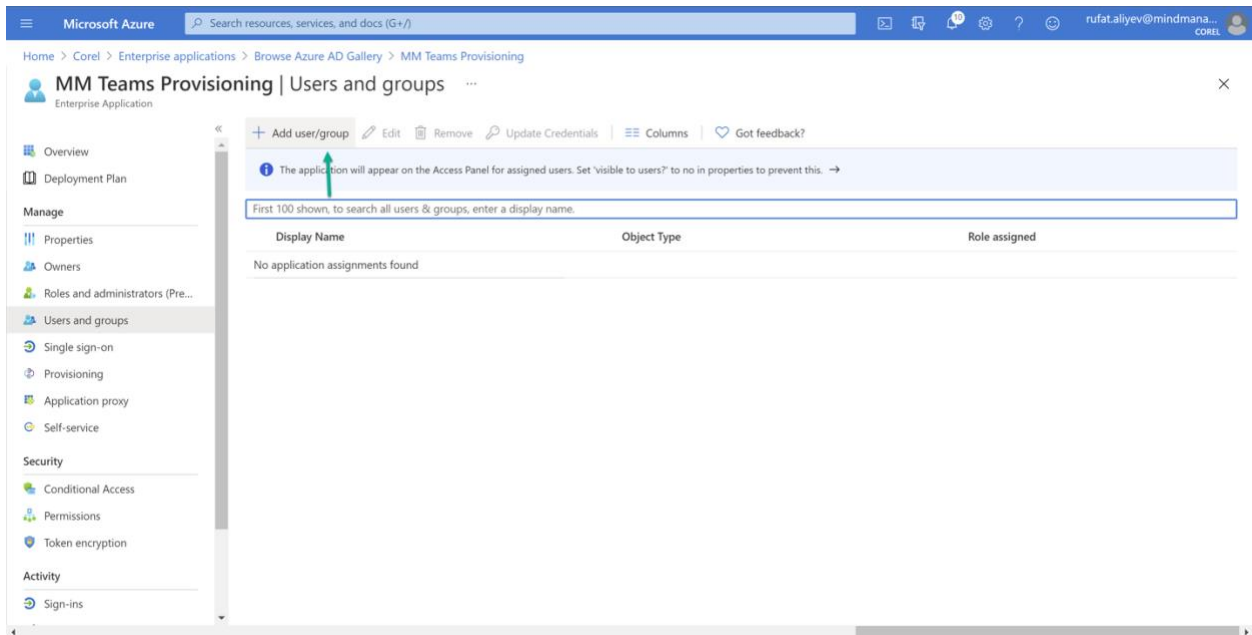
Microsoft Azure

Search resources, services, and docs (G+/)

10

rufat.aliyev@mindmana...
COREL

Home > Corel > Enterprise applications > Browse Azure AD Gallery > MM Teams Provisioning

MM Teams Provisioning | Users and groups ...
Enterprise Application

Overview
Deployment Plan

Manage
Properties
Owners
Roles and administrators (Pre...
Users and groups
Single sign-on
Provisioning
Application proxy
Self-service

Security
Conditional Access
Permissions
Token encryption

Activity
Sign-ins

+ Add user/group  Edit  Remove  Update Credentials  Columns  Got feedback?

The application will appear on the Access Panel for assigned users. Set 'visible to users?' to no in properties to prevent this. →

First 100 shown, to search all users & groups, enter a display name.

| Display Name | Object Type | Role assigned |
|---|---|---|
| No application assignments found | | |